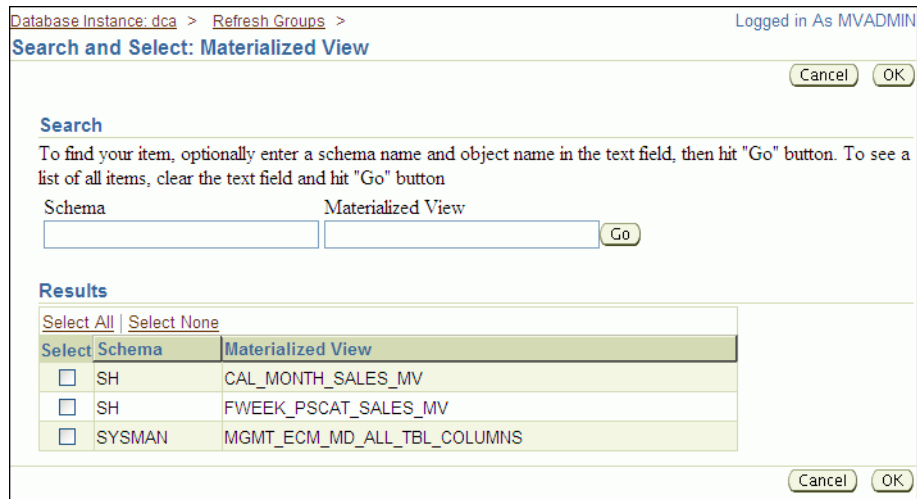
Database Instance: dca > Refresh Groups >
Logged in As MVADMIN

Search and Select: Materialized View

Cancel OK

Search

To find your item, optionally enter a schema name and object name in the text field, then hit "Go" button. To see a list of all items, clear the text field and hit "Go" button

Schema
Materialized View
Go

Results

Select All | Select None

| Select | Schema | Materialized View |
|---|---|---|
| ☐ | SH | CAL_MONTH_SALES_MV |
| ☐ | SH | FWEEK_PSCAT_SALES_MV |
| ☐ | SYSMAN | MGMT_ECM_MD_ALL_TBL_COLUMNS |

Cancel OK